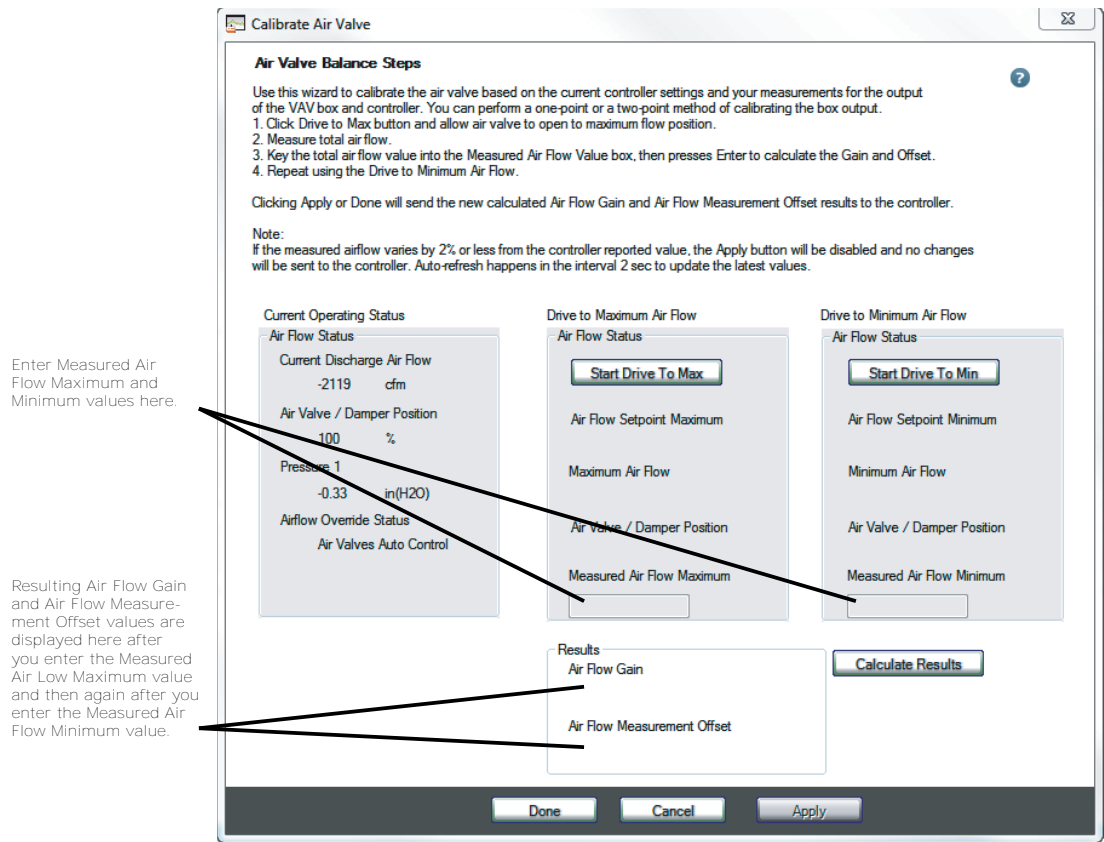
Calibrate Air Valve

Air Valve Balance Steps

Use this wizard to calibrate the air valve based on the current controller settings and your measurements for the output of the VAV box and controller. You can perform a one-point or a two-point method of calibrating the box output.
1. Click Drive to Max button and allow air valve to open to maximum flow position.
2. Measure total air flow.
3. Key the total air flow value into the Measured Air Flow Value box, then presses Enter to calculate the Gain and Offset.
4. Repeat using the Drive to Minimum Air Flow.

Clicking Apply or Done will send the new calculated Air Flow Gain and Air Flow Measurement Offset results to the controller.

Note:
If the measured airflow varies by 2% or less from the controller reported value, the Apply button will be disabled and no changes will be sent to the controller. Auto-refresh happens in the interval 2 sec to update the latest values.

Enter Measured Air Flow Maximum and Minimum values here.

Current Operating Status
Air Flow Status
Current Discharge Air Flow
-2119 cfm
Air Valve / Damper Position
100 %
Pressure 1
-0.33 in(H2O)
Airflow Override Status
Air Valves Auto Control

Drive to Maximum Air Flow
Air Flow Status
Start Drive To Max
Air Flow Setpoint Maximum
Maximum Air Flow
Air Valve / Damper Position
Measured Air Flow Maximum

Drive to Minimum Air Flow
Air Flow Status
Start Drive To Min
Air Flow Setpoint Minimum
Minimum Air Flow
Air Valve / Damper Position
Measured Air Flow Minimum

Resulting Air Flow Gain and Air Flow Measurement Offset values are displayed here after you enter the Measured Air Low Maximum value and then again after you enter the Measured Air Flow Minimum value.

Results
Air Flow Gain
Air Flow Measurement Offset

Calculate Results

Done Cancel Apply